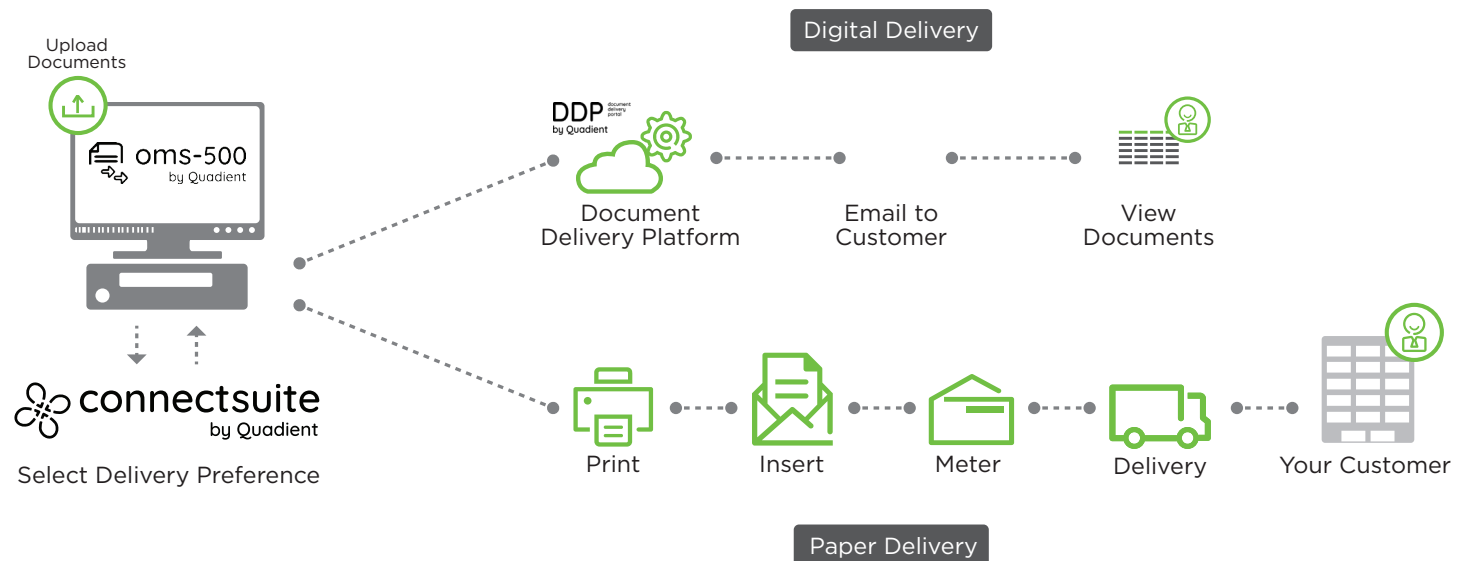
Digital Delivery

Upload Documents

oms-500 by Quadient

connectsuite by Quadient

Select Delivery Preference

DDP document delivery portal by Quadient

Document Delivery Platform

Email to Customer

View Documents

Print

Insert

Meter

Delivery

Your Customer

Paper Delivery